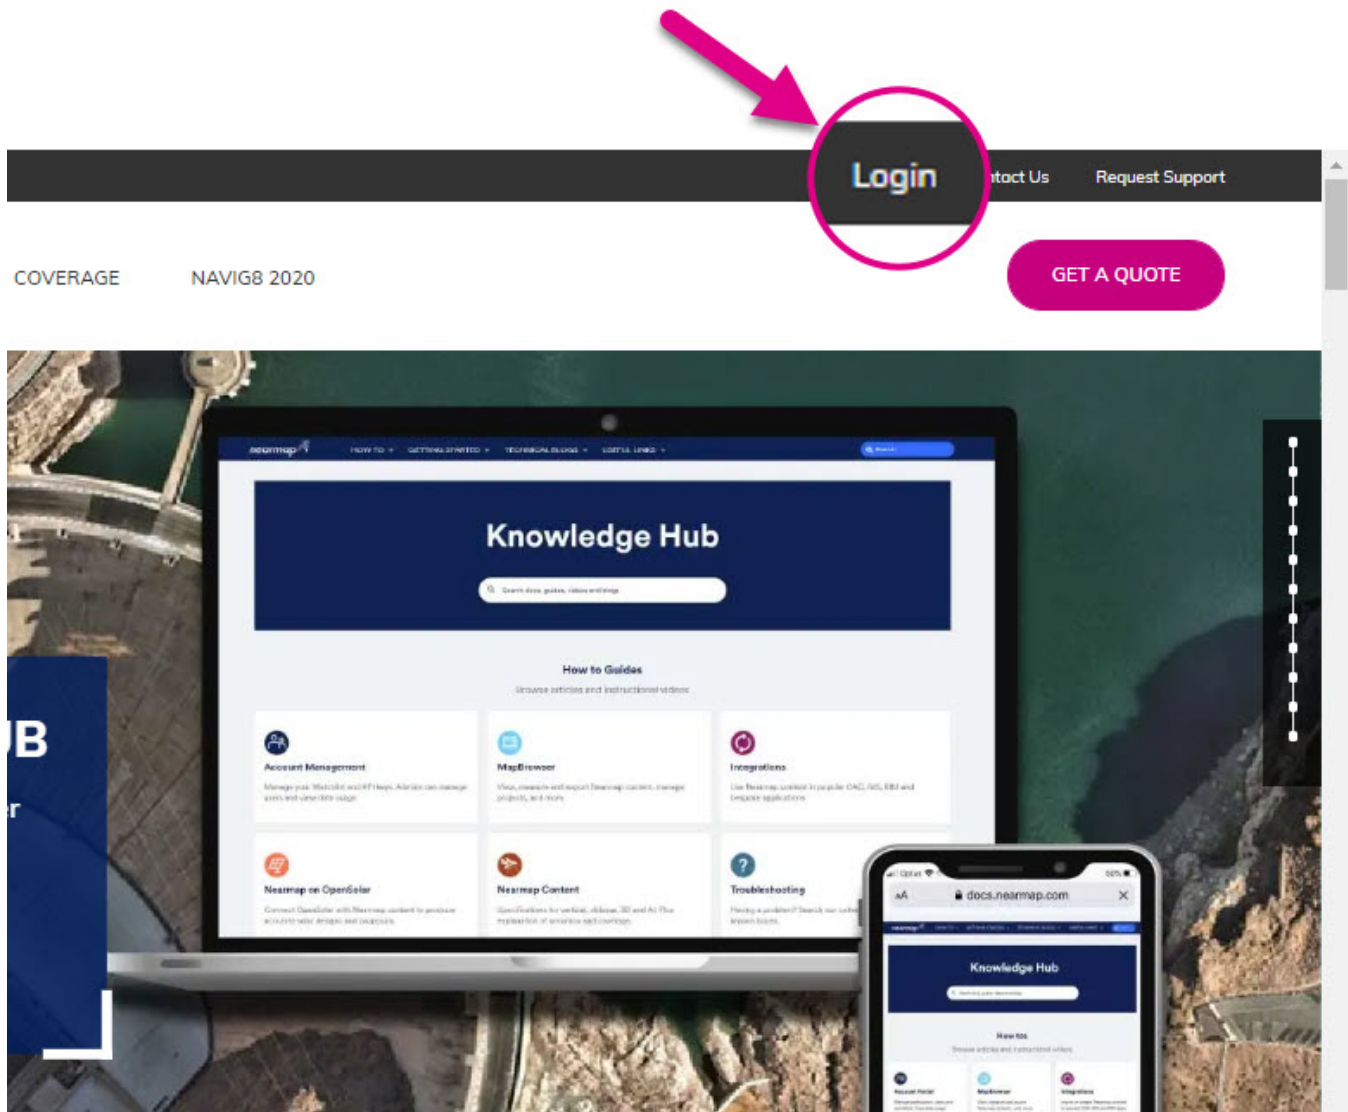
Login ntact Us Request Support

COVERAGE NAVIG8 2020

GET A QUOTE

nearmap HOW TO GETTING STARTED TECHNICAL BLOGS USEFUL LINKS

Knowledge Hub

How to Guides

Browse articles and instructional videos

Account Management

MapBrowser

Integrations

Nearmap on OpenSolar

Nearmap Content

Troubleshooting

JB

r

docs.nearmap.com

Knowledge Hub

How tos

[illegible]